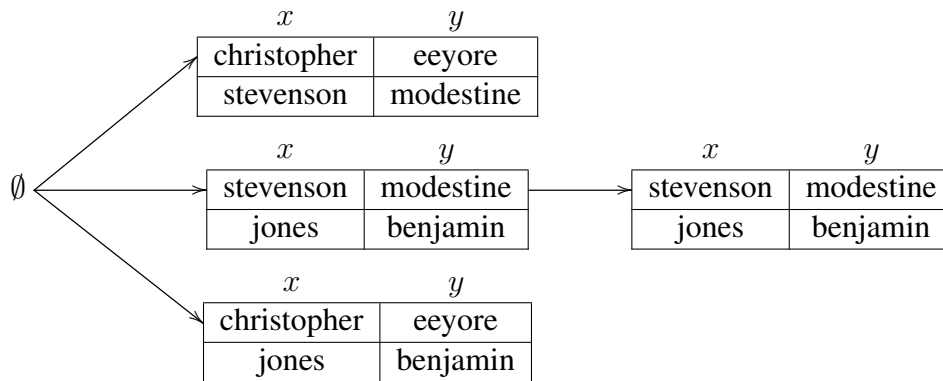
$\emptyset$

| $x$ | $y$ |
|---|---|
| christopher | eeyore |
| stevenson | modestine |

| $x$ | $y$ |
|---|---|
| stevenson | modestine |
| jones | benjamin |

| $x$ | $y$ |
|---|---|
| stevenson | modestine |
| jones | benjamin |

| $x$ | $y$ |
|---|---|
| christopher | eeyore |
| jones | benjamin |